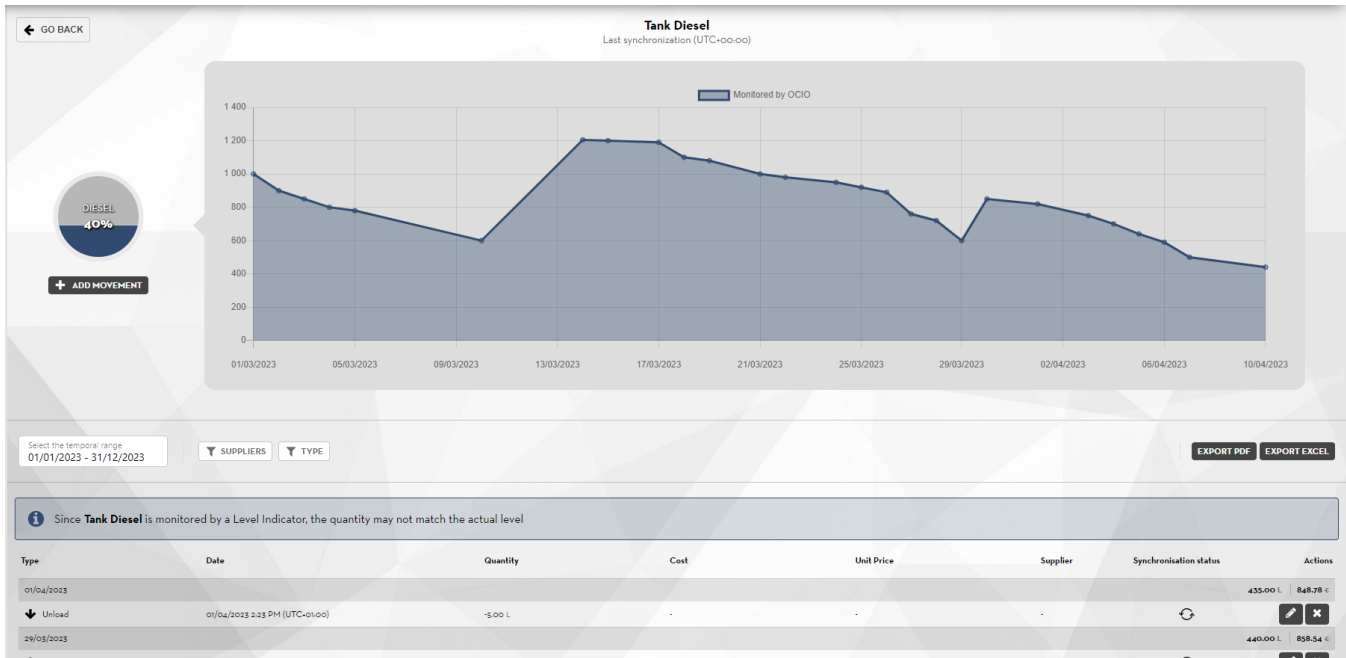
GO BACK

Tank Diesel
Last synchronization (UTC+00:00)

DIESEL
40%

ADD MOVEMENT

Monitored by OCIO

1 400
1 200
1 000
800
600
400
200
0

01/03/2023 05/03/2023 09/03/2023 13/03/2023 17/03/2023 21/03/2023 25/03/2023 29/03/2023 02/04/2023 06/04/2023 10/04/2023

Select the temporal range
01/01/2023 - 31/12/2023

SUPPLIERS TYPE

EXPORT PDF EXPORT EXCEL

Since **Tank Diesel** is monitored by a Level Indicator, the quantity may not match the actual level

| Type | Date | Quantity | Cost | Unit Price | Supplier | Synchronisation status | Actions |
|---|---|---|---|---|---|---|---|
| 01/04/2023 | | | | | | | 435.00 L \| 848.78 € |
| Unload | 01/04/2023 2:23 PM (UTC+01:00) | -5.00 L | - | - | - | | |
| 29/03/2023 | | | | | | | 440.00 L \| 858.54 € |